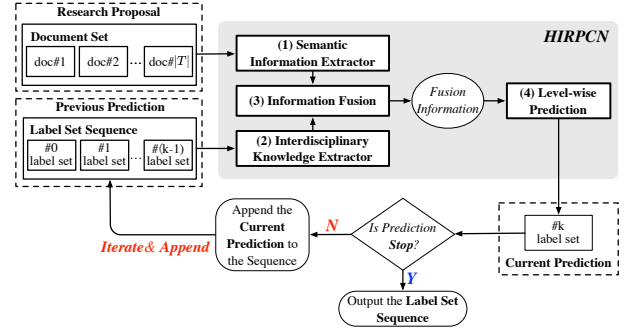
Research Proposal

Document Set

doc#1

doc#2

...

doc#$|T|$

HIRPCN

(1) Semantic Information Extractor

(3) Information Fusion

Fusion Information

(4) Level-wise Prediction

Previous Prediction

Label Set Sequence

#0 label set

#1 label set

...

#(k-1) label set

(2) Interdisciplinary Knowledge Extractor

Append the Current Prediction to the Sequence

N

Is Prediction Stop?

#k label set

Current Prediction

Iterate& Append

Y

Output the Label Set Sequence